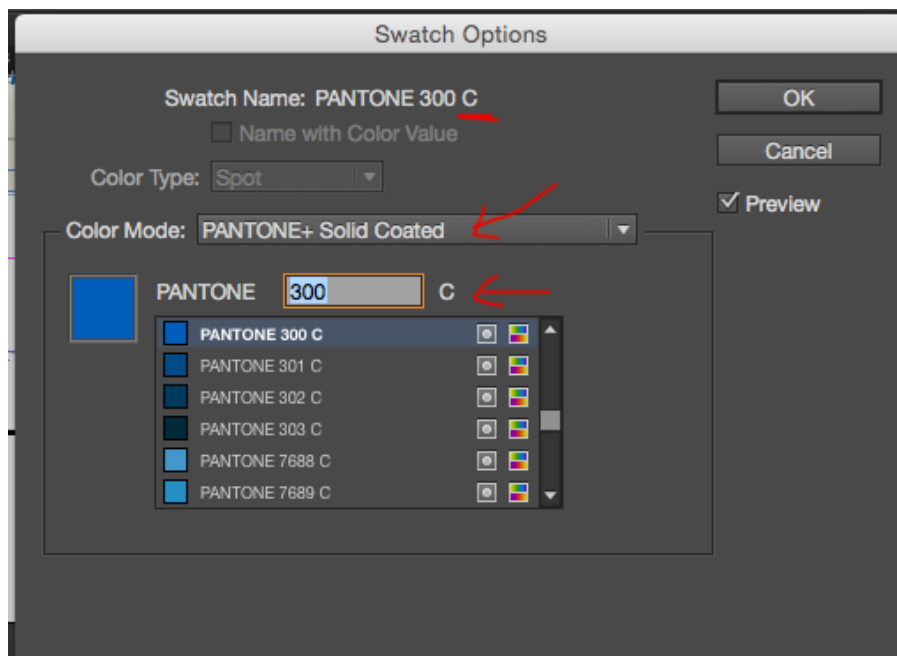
Swatch Options

Swatch Name: PANTONE 300 C

Name with Color Value

Color Type: Spot

Color Mode: PANTONE+ Solid Coated

PANTONE 300 C

PANTONE 300 C
PANTONE 301 C
PANTONE 302 C
PANTONE 303 C
PANTONE 7688 C
PANTONE 7689 C

OK

Cancel

Preview